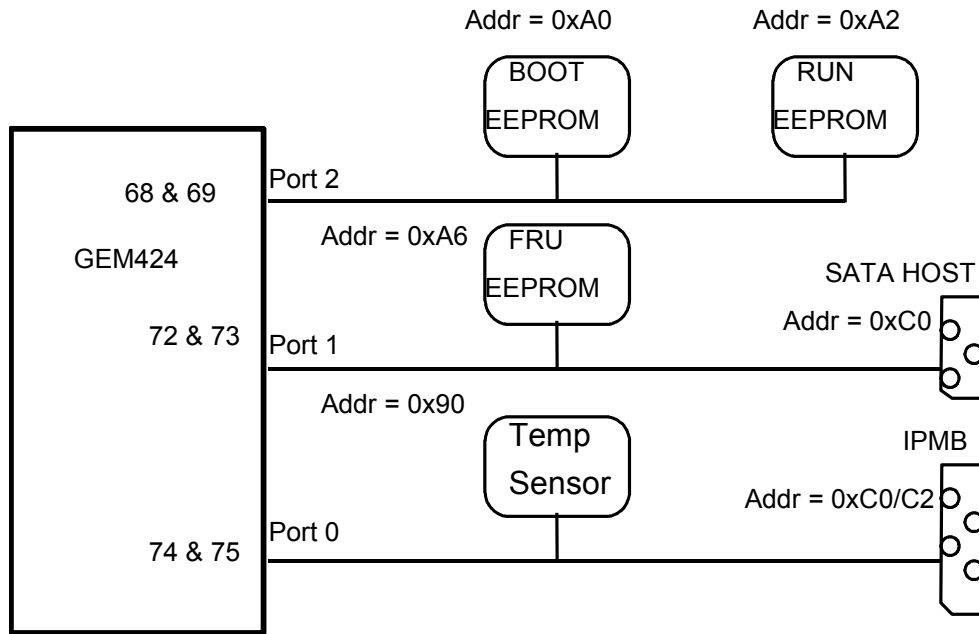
Addr = 0xA0

Addr = 0xA2

BOOT EEPROM

RUN EEPROM

68 & 69

Port 2

GEM424

Addr = 0xA6

FRU EEPROM

SATA HOST

Addr = 0xC0

72 & 73

Port 1

Addr = 0x90

Temp Sensor

IPMB

Addr = 0xC0/C2

Port 0

74 & 75